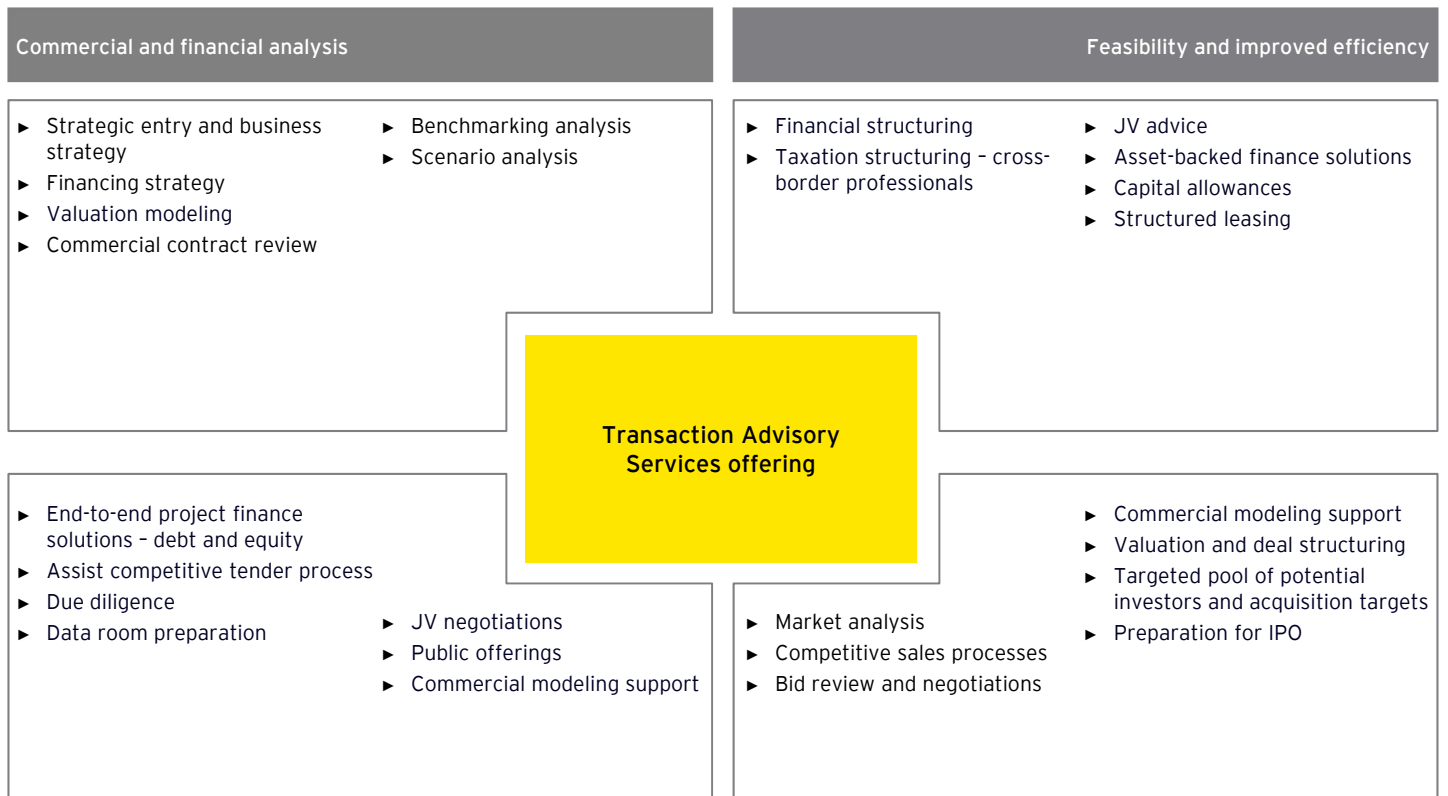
Commercial and financial analysis

Feasibility and improved efficiency

► Strategic entry and business strategy
► Financing strategy
► Valuation modeling
► Commercial contract review

► Benchmarking analysis
► Scenario analysis

► Financial structuring
► Taxation structuring – cross-border professionals

► JV advice
► Asset-backed finance solutions
► Capital allowances
► Structured leasing

Transaction Advisory Services offering

► End-to-end project finance solutions – debt and equity
► Assist competitive tender process
► Due diligence
► Data room preparation

► JV negotiations
► Public offerings
► Commercial modeling support

► Commercial modeling support
► Valuation and deal structuring
► Targeted pool of potential investors and acquisition targets
► Preparation for IPO

► Market analysis
► Competitive sales processes
► Bid review and negotiations